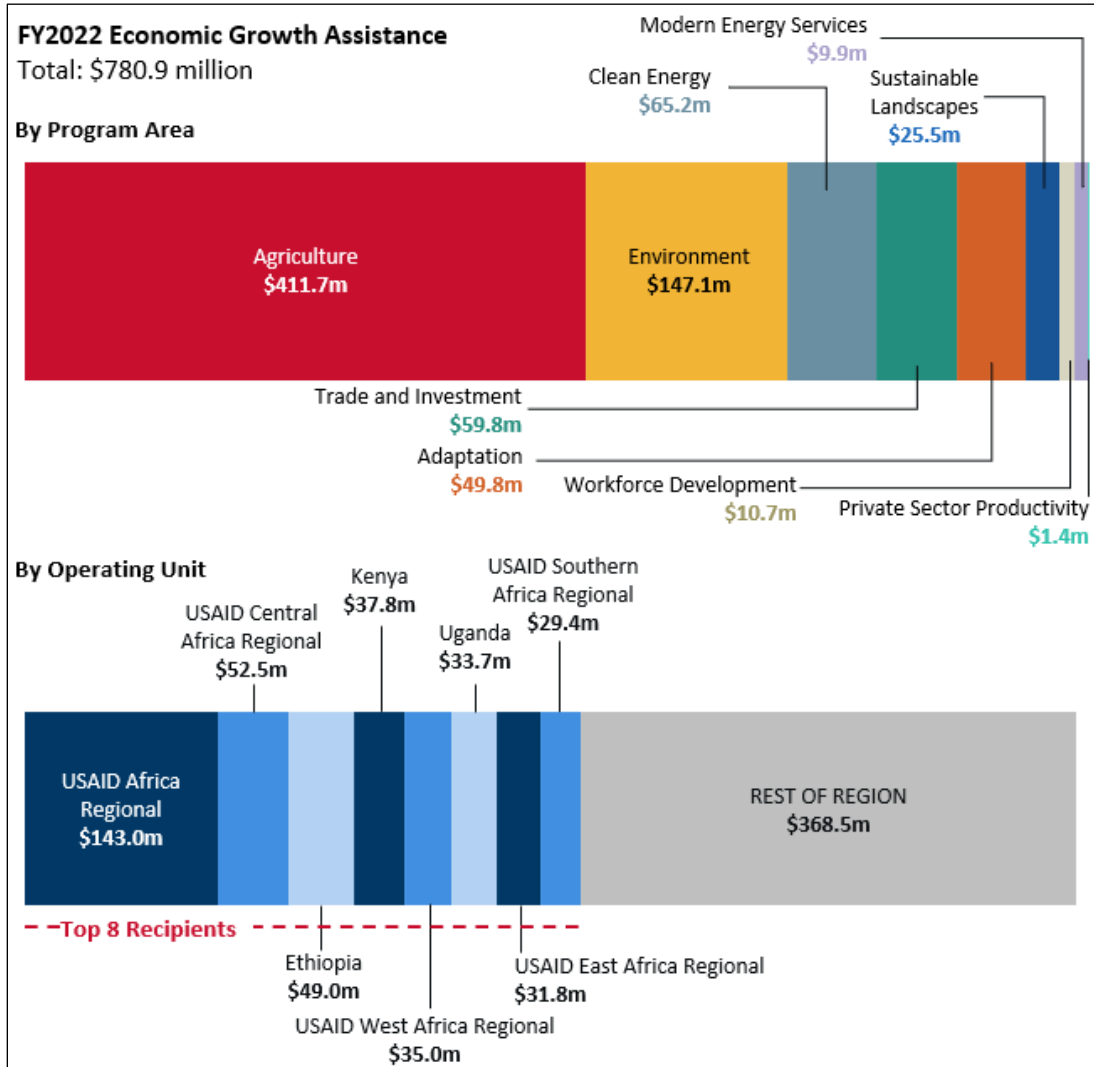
FY2022 Economic Growth Assistance
Total: $780.9 million

By Program Area

Modern Energy Services
$9.9m

Clean Energy
$65.2m

Sustainable Landscapes
$25.5m

Agriculture
$411.7m

Environment
$147.1m

Trade and Investment
$59.8m

Adaptation
$49.8m

Workforce Development
$10.7m

Private Sector Productivity
$1.4m

By Operating Unit

USAID Central Africa Regional
$52.5m

Kenya
$37.8m

Uganda
$33.7m

USAID Southern Africa Regional
$29.4m

USAID Africa Regional
$143.0m

REST OF REGION
$368.5m

Top 8 Recipients

Ethiopia
$49.0m

USAID West Africa Regional
$35.0m

USAID East Africa Regional
$31.8m